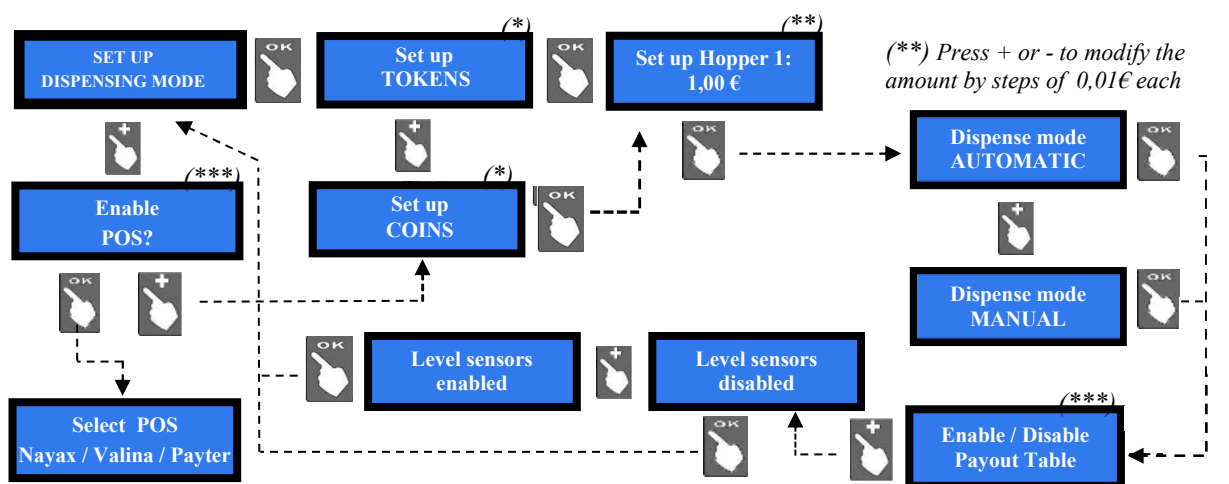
SET UP
DISPENSING MODE

OK

(*)
Set up
TOKENS

OK

(**)
Set up Hopper 1:
1,00 €

(**) Press + or - to modify the amount by steps of 0,01€ each

+

+

OK

Dispense mode
AUTOMATIC

OK

(***)
Enable
POS?

(*)
Set up
COINS

OK

+

OK

+

Dispense mode
MANUAL

OK

OK

Level sensors
enabled

+

Level sensors
disabled

Select POS
Nayax / Valina / Payter

OK

+

(***)
Enable / Disable
Payout Table